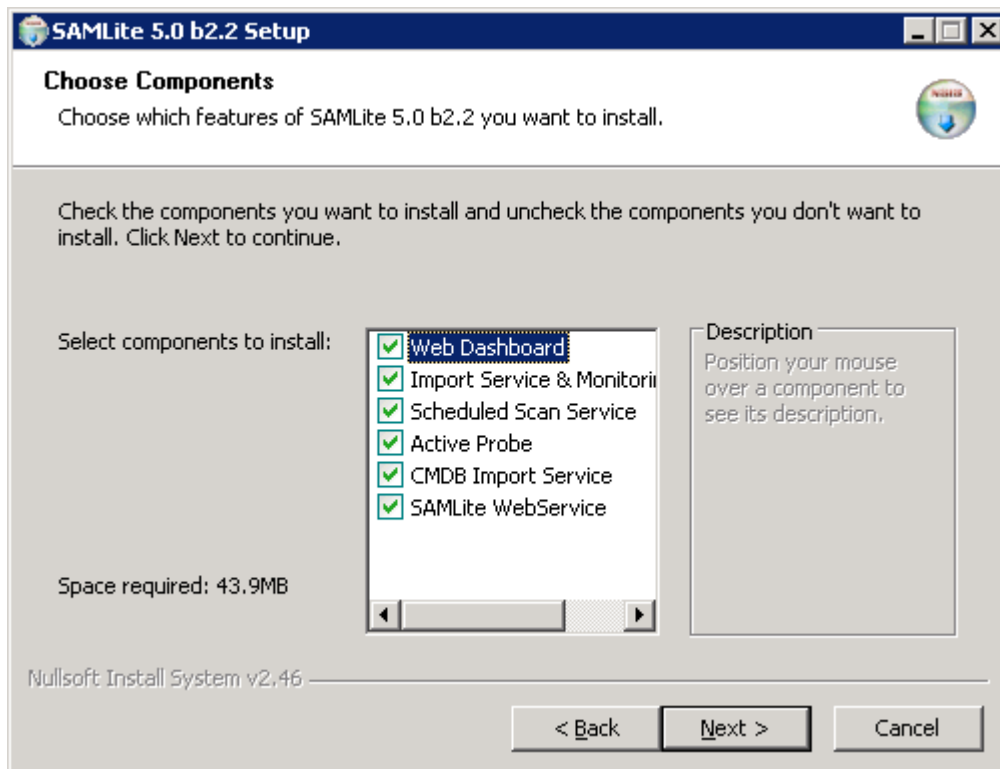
SAMLite 5.0 b2.2 Setup

Choose Components
Choose which features of SAMLite 5.0 b2.2 you want to install.

Check the components you want to install and uncheck the components you don't want to install. Click Next to continue.

Select components to install:

Web Dashboard
Import Service & Monitori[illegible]
Scheduled Scan Service
Active Probe
CMDB Import Service
SAMLite WebService

Description
Position your mouse over a component to see its description.

Space required: 43.9MB

Nullsoft Install System v2.46

< Back
Next >
Cancel